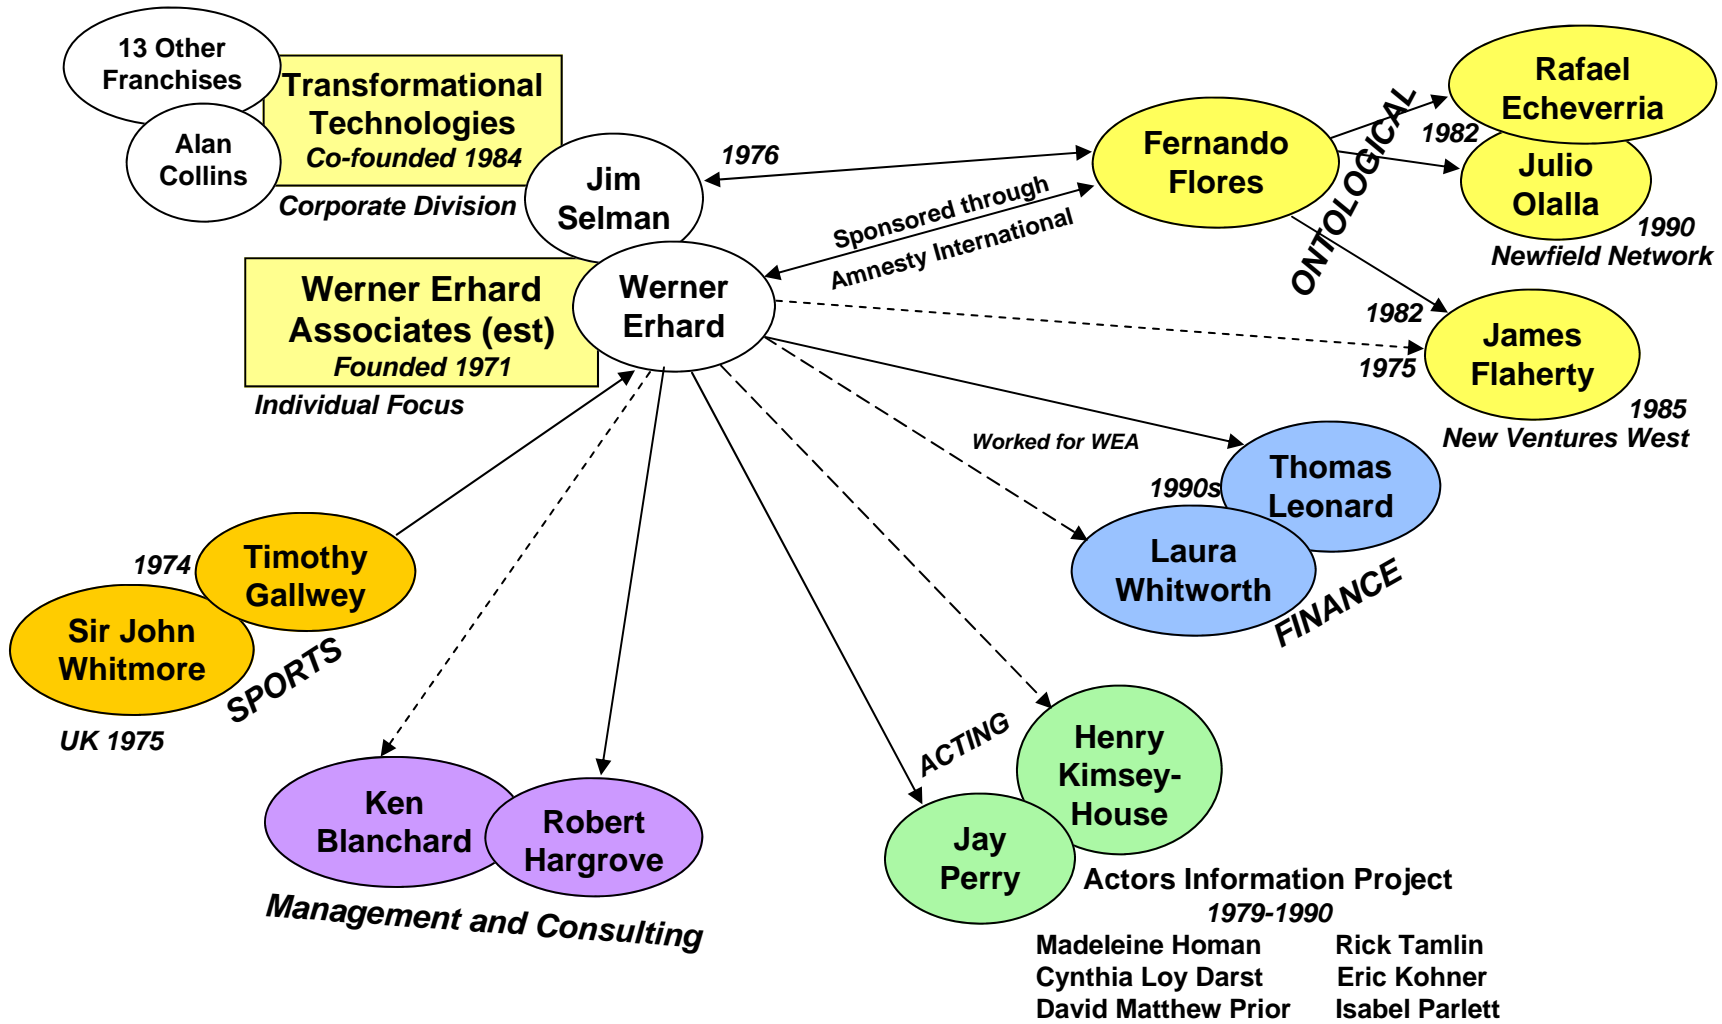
13 Other Franchises

Alan Collins

Transformational Technologies
Co-founded 1984
Corporate Division

Jim Selman

1976

Fernando Flores

ONTOLOGICAL

Rafael Echeverria

1982

Julio Olalla

1990
Newfield Network

Sponsored through Amnesty International

Werner Erhard Associates (est)
Founded 1971
Individual Focus

Werner Erhard

1982

1975

James Flaherty

1985
New Ventures West

Worked for WEA

1990s

Thomas Leonard

Laura Whitworth

FINANCE

1974

Timothy Gallwey

Sir John Whitmore

SPORTS

UK 1975

ACTING

Henry Kimsey-House

Jay Perry

Ken Blanchard

Robert Hargrove

Management and Consulting

Actors Information Project
1979-1990
Madeleine Homan
Cynthia Loy Darst
David Matthew Prior
Rick Tamlin
Eric Kohner
Isabel Parlett